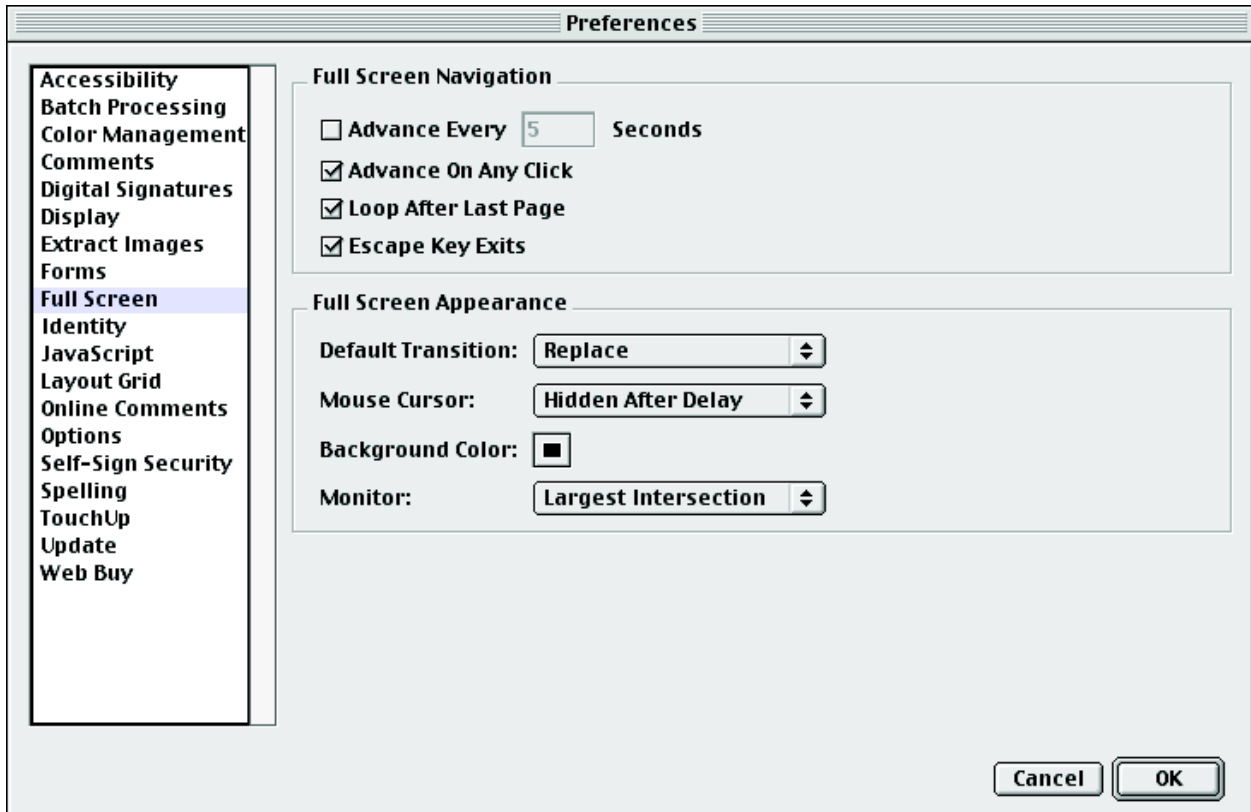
Preferences

Accessibility
Batch Processing
Color Management
Comments
Digital Signatures
Display
Extract Images
Forms
Full Screen
Identity
JavaScript
Layout Grid
Online Comments
Options
Self-Sign Security
Spelling
TouchUp
Update
Web Buy

Full Screen Navigation

☐ Advance Every 5 Seconds
☑ Advance On Any Click
☑ Loop After Last Page
☑ Escape Key Exits

Full Screen Appearance

Default Transition: Replace
Mouse Cursor: Hidden After Delay
Background Color:
Monitor: Largest Intersection

Cancel
OK